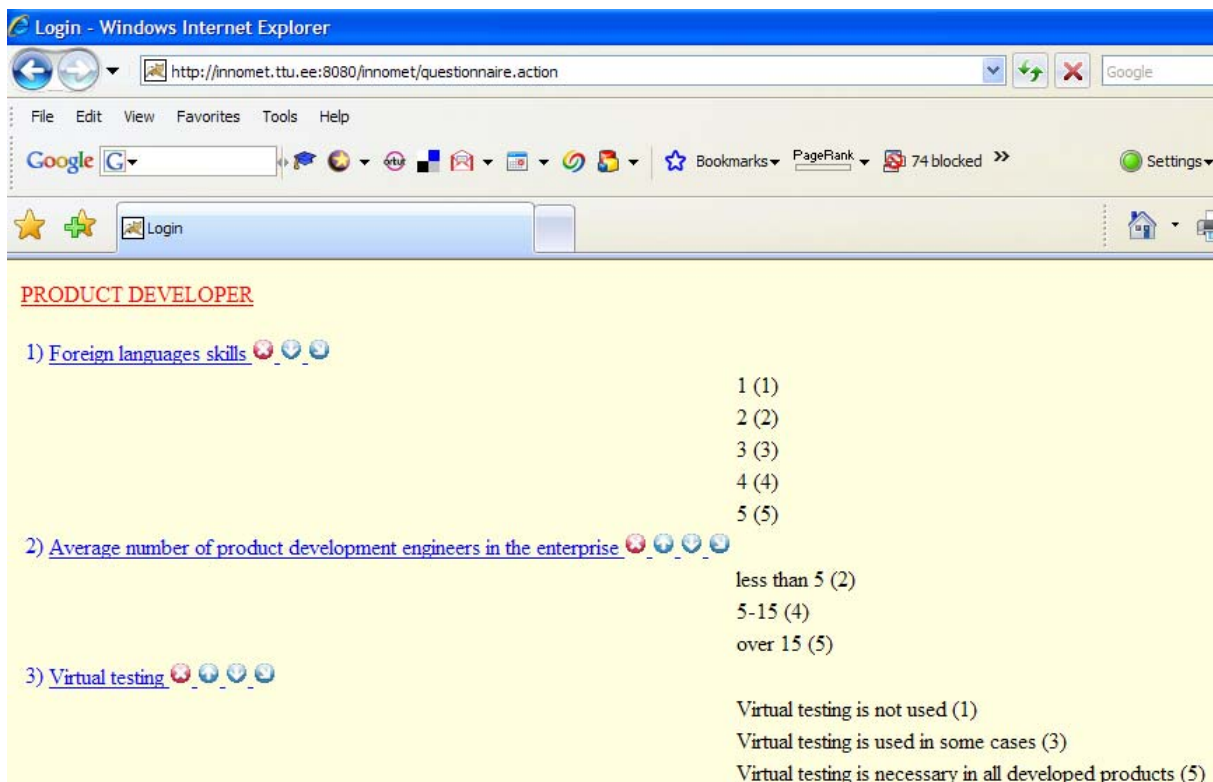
Login - Windows Internet Explorer

http://innomet.ttu.ee:8080/innomet/questionnaire.action

Google

File Edit View Favorites Tools Help

Google G

Bookmarks PageRank 74 blocked »

Settings

Login

PRODUCT DEVELOPER

1) Foreign languages skills

1 (1)
2 (2)
3 (3)
4 (4)
5 (5)

2) Average number of product development engineers in the enterprise

less than 5 (2)
5-15 (4)
over 15 (5)

3) Virtual testing

Virtual testing is not used (1)
Virtual testing is used in some cases (3)
Virtual testing is necessary in all developed products (5)